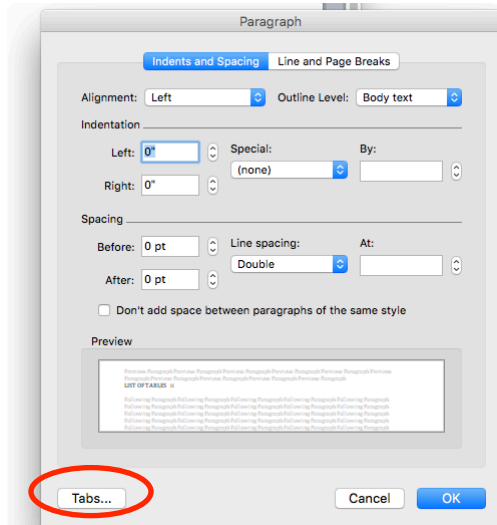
Paragraph

Indents and Spacing
Line and Page Breaks

Alignment: Left
Outline Level: Body text

Indentation

Left: 0"
Right: 0"
Special:
(none)
By:

Spacing

Before: 0 pt
After: 0 pt
Line spacing:
Double
At:

Don't add space between paragraphs of the same style

Preview

Previous Paragraph Previous Paragraph Previous Paragraph Previous Paragraph Previous Paragraph Previous Paragraph Previous Paragraph Previous Paragraph Previous Paragraph
LIST OF TABLES
Following Paragraph Following Paragraph Following Paragraph Following Paragraph Following Paragraph Following Paragraph Following Paragraph Following Paragraph Following Paragraph Following Paragraph Following Paragraph Following Paragraph Following Paragraph Following Paragraph Following Paragraph Following Paragraph

Tabs...
Cancel
OK